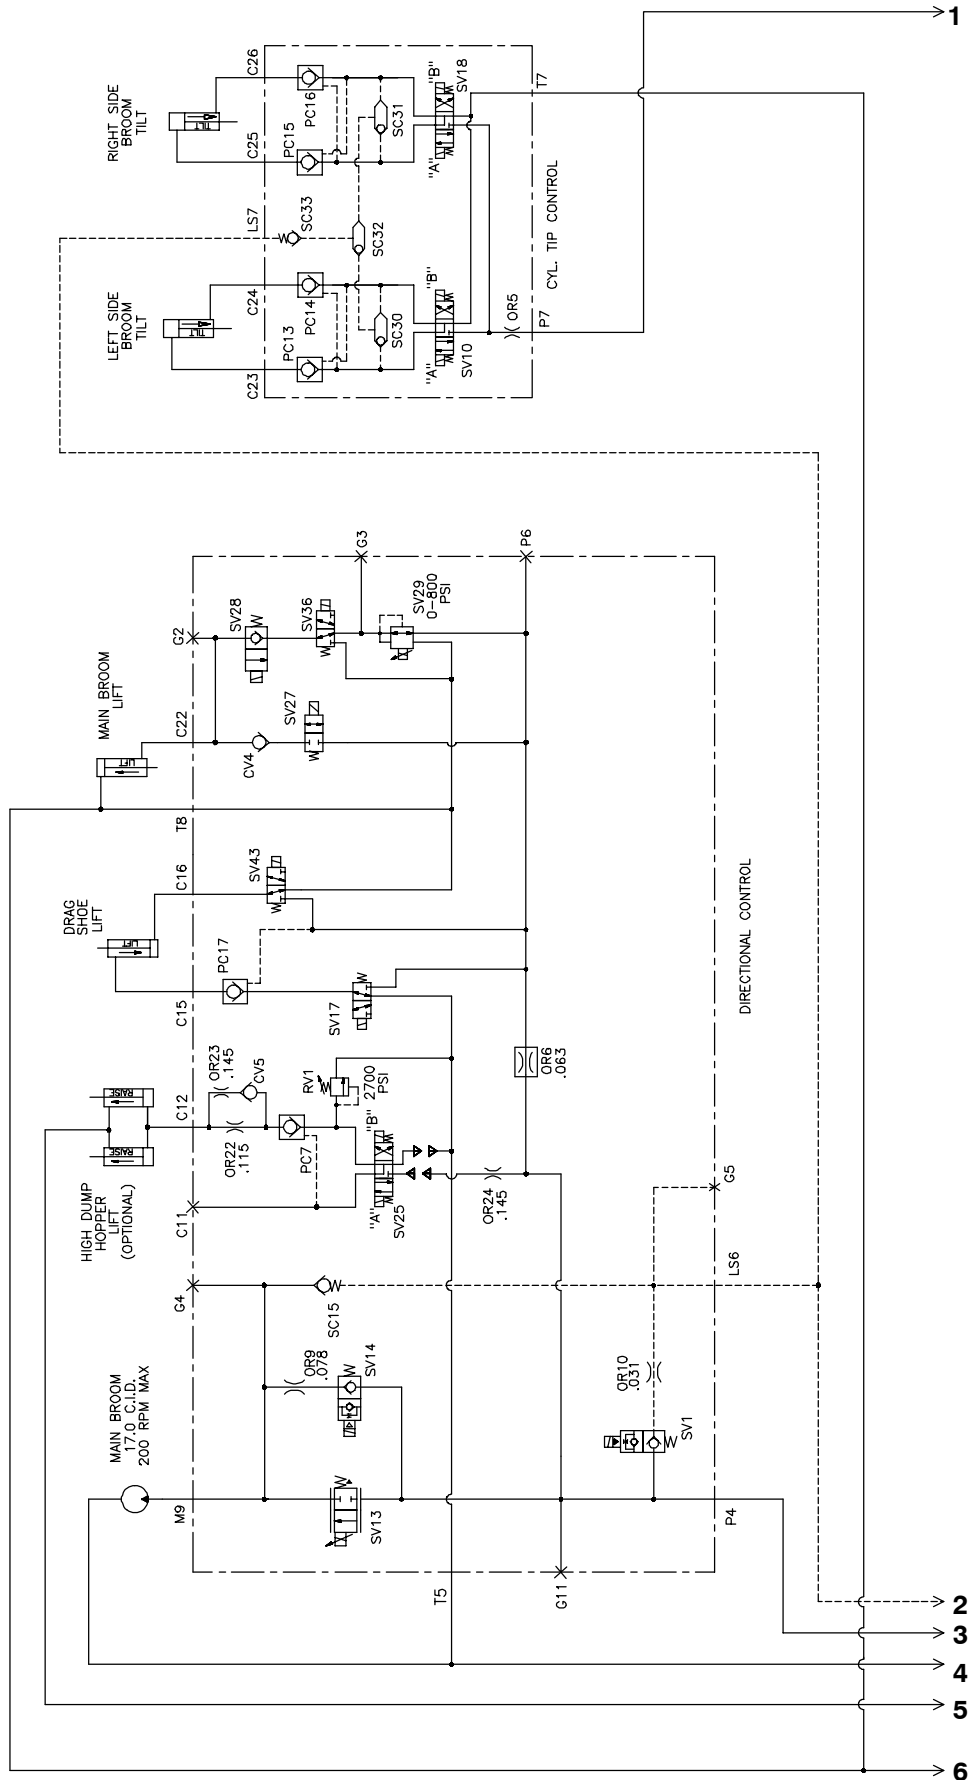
1
RIGHT SIDE BROOM TILT
TILT
C26
C25
PC16
PC15
SC31
"B"
SV18
"A"
T7
LS7
SC33
SC32
CYL. TIP CONTROL
LEFT SIDE BROOM TILT
TILT
C24
C23
PC14
PC13
SC30
"B"
SV10
"A"
OR5
P7
G3
P6
G2
SV28
SV36
SV29 0-800 PSI
MAIN BROOM LIFT
LIFT
C22
CV4
SV27
T8
DRAG SHOE LIFT
LIFT
C16
SV43
PC17
C15
SV17
DIRECTIONAL CONTROL
OR6 .063
C12
OR23 .145
CV5
RV1
2700 PSI
RAISE
RAISE
OR22 .115
PC7
"B"
"A"
SV25
HIGH DUMP HOPPER LIFT (OPTIONAL)
C11
OR24 .145
G5
LS6
G4
SC15
OR9 .078
SV14
OR10 .031
SV1
MAIN BROOM 17.0 C.I.D. 200 RPM MAX
M9
SV13
P4
T5
G11
2
3
4
5
6